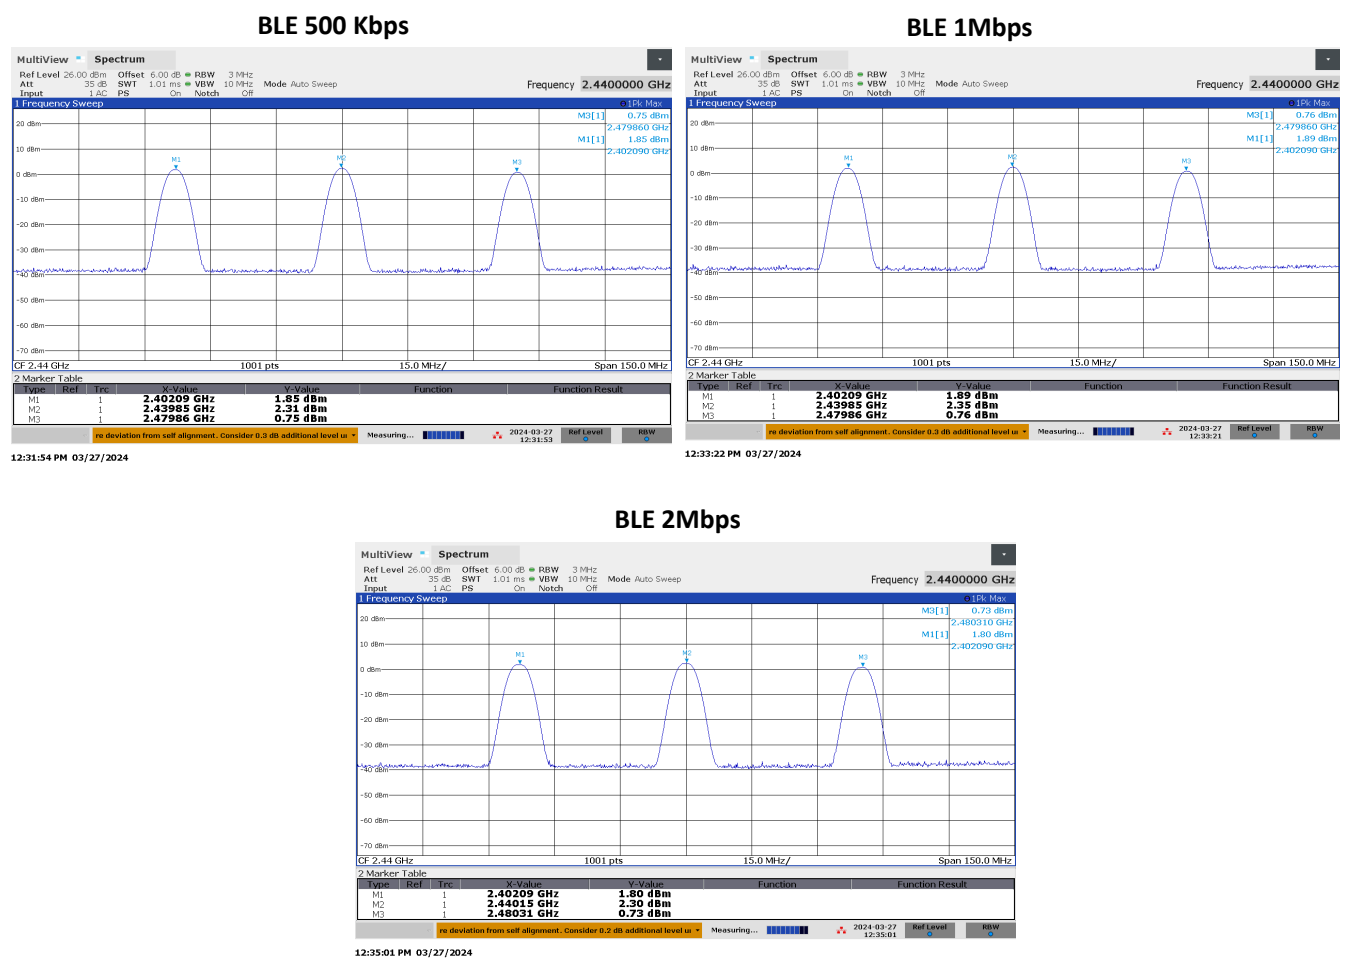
BLE 500 Kbps

MultiView Spectrum
Ref Level 26.00 dBm Offset 6.00 dB RBW 3 MHz
Att 35 dB SWT 1.01 ms VBW 10 MHz Mode Auto Sweep
Input 1 AC PS On Notch Off
Frequency 2.4400000 GHz
1 Frequency Sweep 1Pk Max
M3[1] 0.75 dBm 2.479860 GHz
M1[1] 1.85 dBm 2.402090 GHz
20 dBm
10 dBm
0 dBm
-10 dBm
-20 dBm
-30 dBm
-40 dBm
-50 dBm
-60 dBm
-70 dBm
M1 M2 M3
CF 2.44 GHz 1001 pts 15.0 MHz/ Span 150.0 MHz
2 Marker Table

| Type | Ref | Trc | X-Value | Y-Value | Function | Function Result |
|---|---|---|---|---|---|---|
| M1 | | 1 | 2.40209 GHz | 1.85 dBm | | |
| M2 | | 1 | 2.43985 GHz | 2.31 dBm | | |
| M3 | | 1 | 2.47986 GHz | 0.75 dBm | | |

re deviation from self alignment. Consider 0.3 dB additional level u Measuring... 2024-03-27 12:31:53 Ref Level RBW
12:31:54 PM 03/27/2024

BLE 1Mbps

MultiView Spectrum
Ref Level 26.00 dBm Offset 6.00 dB RBW 3 MHz
Att 35 dB SWT 1.01 ms VBW 10 MHz Mode Auto Sweep
Input 1 AC PS On Notch Off
Frequency 2.4400000 GHz
1 Frequency Sweep 1Pk Max
M3[1] 0.76 dBm 2.479860 GHz
M1[1] 1.89 dBm 2.402090 GHz
20 dBm
10 dBm
0 dBm
-10 dBm
-20 dBm
-30 dBm
-40 dBm
-50 dBm
-60 dBm
-70 dBm
M1 M2 M3
CF 2.44 GHz 1001 pts 15.0 MHz/ Span 150.0 MHz
2 Marker Table

| Type | Ref | Trc | X-Value | Y-Value | Function | Function Result |
|---|---|---|---|---|---|---|
| M1 | | 1 | 2.40209 GHz | 1.89 dBm | | |
| M2 | | 1 | 2.43985 GHz | 2.35 dBm | | |
| M3 | | 1 | 2.47986 GHz | 0.76 dBm | | |

re deviation from self alignment. Consider 0.3 dB additional level u Measuring... 2024-03-27 12:33:21 Ref Level RBW
12:33:22 PM 03/27/2024

BLE 2Mbps

MultiView Spectrum
Ref Level 26.00 dBm Offset 6.00 dB RBW 3 MHz
Att 35 dB SWT 1.01 ms VBW 10 MHz Mode Auto Sweep
Input 1 AC PS On Notch Off
Frequency 2.4400000 GHz
1 Frequency Sweep 1Pk Max
M3[1] 0.73 dBm 2.480310 GHz
M1[1] 1.80 dBm 2.402090 GHz
20 dBm
10 dBm
0 dBm
-10 dBm
-20 dBm
-30 dBm
-40 dBm
-50 dBm
-60 dBm
-70 dBm
M1 M2 M3
CF 2.44 GHz 1001 pts 15.0 MHz/ Span 150.0 MHz
2 Marker Table

| Type | Ref | Trc | X-Value | Y-Value | Function | Function Result |
|---|---|---|---|---|---|---|
| M1 | | 1 | 2.40209 GHz | 1.80 dBm | | |
| M2 | | 1 | 2.44015 GHz | 2.30 dBm | | |
| M3 | | 1 | 2.48031 GHz | 0.73 dBm | | |

re deviation from self alignment. Consider 0.2 dB additional level u Measuring... 2024-03-27 12:35:01 Ref Level RBW
12:35:01 PM 03/27/2024